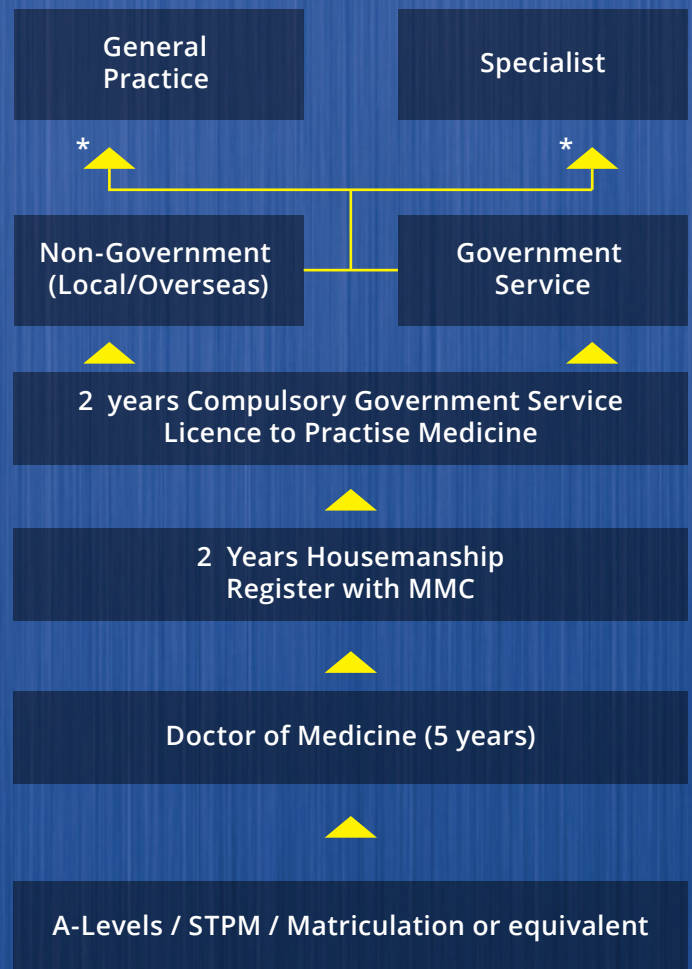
General Practice

Specialist

*

*

Non-Government (Local/Overseas)

Government Service

2 years Compulsory Government Service
Licence to Practise Medicine

2 Years Housemanship
Register with MMC

Doctor of Medicine (5 years)

A-Levels / STPM / Matriculation or equivalent